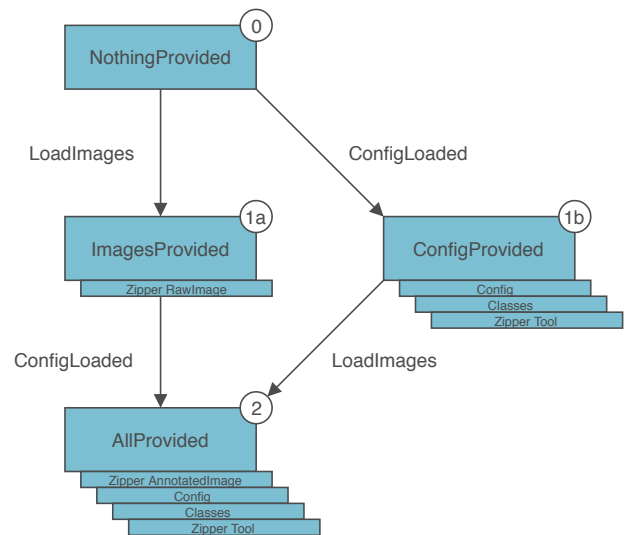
0
NothingProvided

LoadImages

ConfigLoaded

1a
ImagesProvided
Zipper RawImage

1b
ConfigProvided
Config
Classes
Zipper Tool

ConfigLoaded

LoadImages

2
AllProvided
Zipper AnnotatedImage
Config
Classes
Zipper Tool